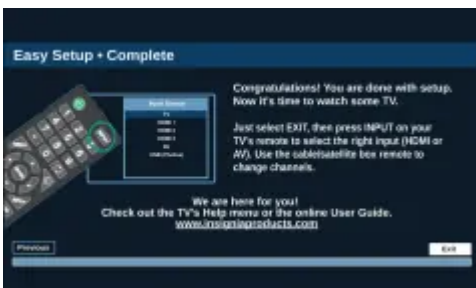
Easy Setup • Complete

Congratulations! You are done with setup. Now it's time to watch some TV.

Just select EXIT, then press INPUT on your TV's remote to select the right input (HDMI or AV). Use the cable/satellite box remote to change channels.

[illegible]

We are here for you!
Check out the TV's Help menu or the online User Guide.
www.insigniaproducts.com

Previous

Exit